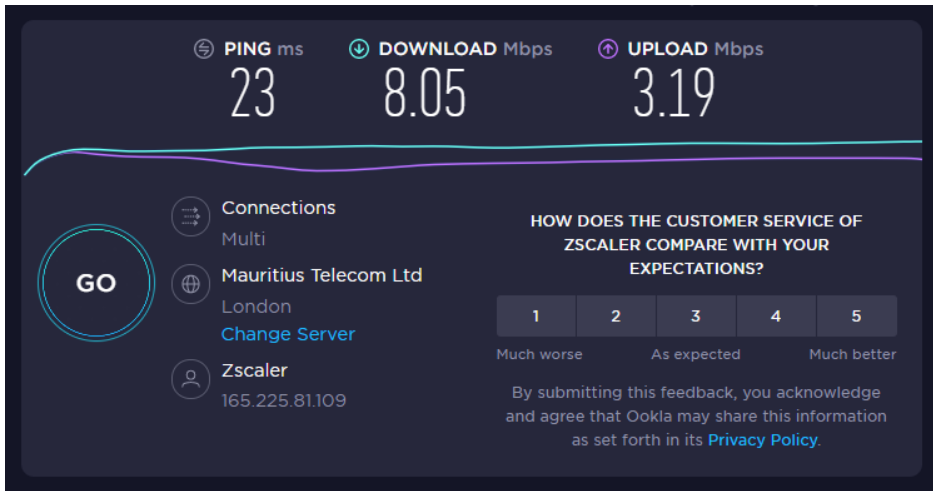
PING ms
23

DOWNLOAD Mbps
8.05

UPLOAD Mbps
3.19

GO

Connections
Multi

Mauritius Telecom Ltd
London
Change Server

Zscaler
165.225.81.109

HOW DOES THE CUSTOMER SERVICE OF ZSCALER COMPARE WITH YOUR EXPECTATIONS?

| 1 | 2 | 3 | 4 | 5 |
|---|---|---|---|---|

Much worse
As expected
Much better

By submitting this feedback, you acknowledge and agree that Ookla may share this information as set forth in its Privacy Policy.